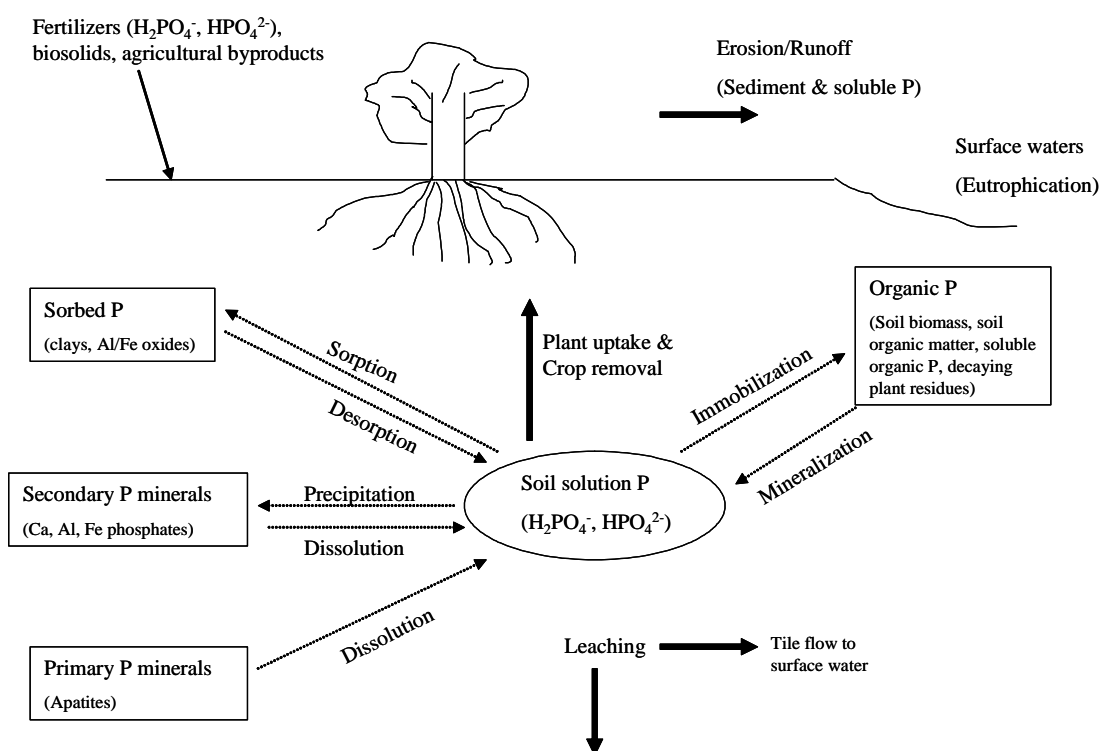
Fertilizers ($H_2PO_4^-$, $HPO_4^{2-}$), biosolids, agricultural byproducts

Erosion/Runoff

(Sediment & soluble P)

Surface waters

(Eutrophication)

Sorbed P

(clays, Al/Fe oxides)

Sorption

Desorption

Plant uptake & Crop removal

Organic P

(Soil biomass, soil organic matter, soluble organic P, decaying plant residues)

Immobilization

Mineralization

Secondary P minerals

(Ca, Al, Fe phosphates)

Precipitation

Dissolution

Soil solution P

($H_2PO_4^-$, $HPO_4^{2-}$)

Dissolution

Primary P minerals

(Apatites)

Leaching

Tile flow to surface water